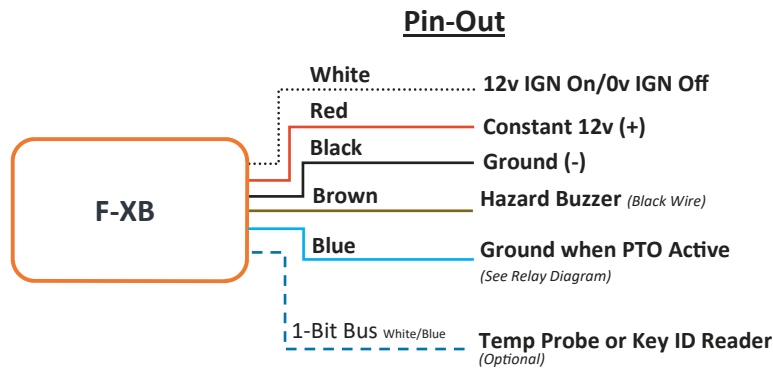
Pin-Out

F-XB

White
12v IGN On/0v IGN Off

Red
Constant 12v (+)

Black
Ground (-)

Brown
Hazard Buzzer (Black Wire)

Blue
Ground when PTO Active
(See Relay Diagram)

1-Bit Bus White/Blue
Temp Probe or Key ID Reader
(Optional)